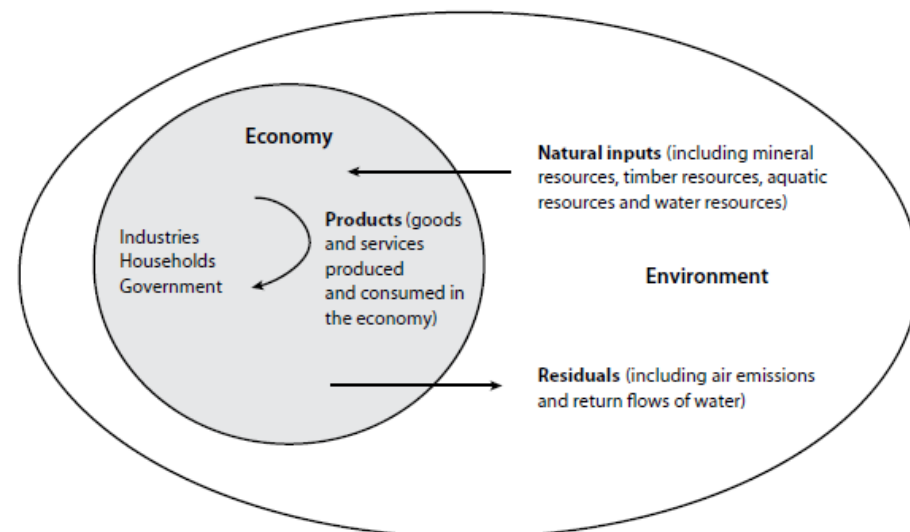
Economy

Industries
Households
Government

Products (goods and services produced and consumed in the economy)

Natural inputs (including mineral resources, timber resources, aquatic resources and water resources)

Environment

Residuals (including air emissions and return flows of water)